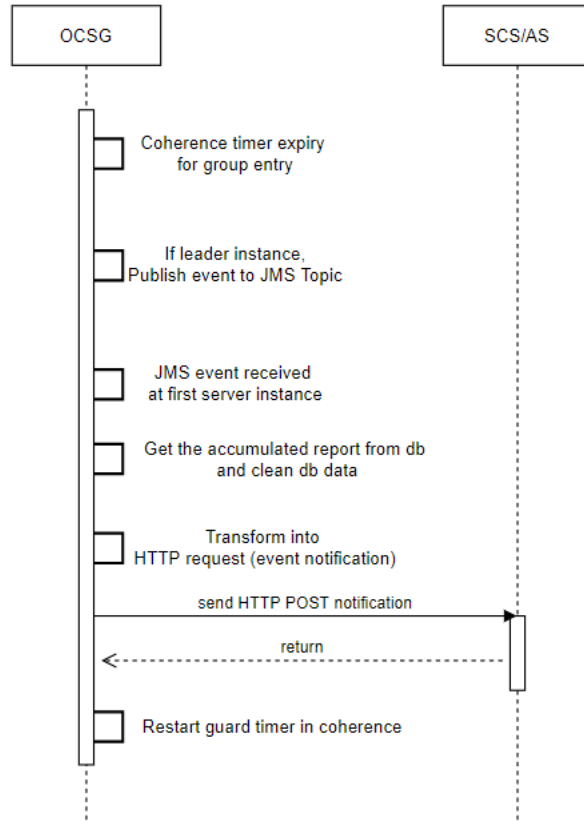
OCSG

SCS/AS

Coherence timer expiry for group entry

If leader instance, Publish event to JMS Topic

JMS event received at first server instance

Get the accumulated report from db and clean db data

Transform into HTTP request (event notification)

send HTTP POST notification

return

Restart guard timer in coherence